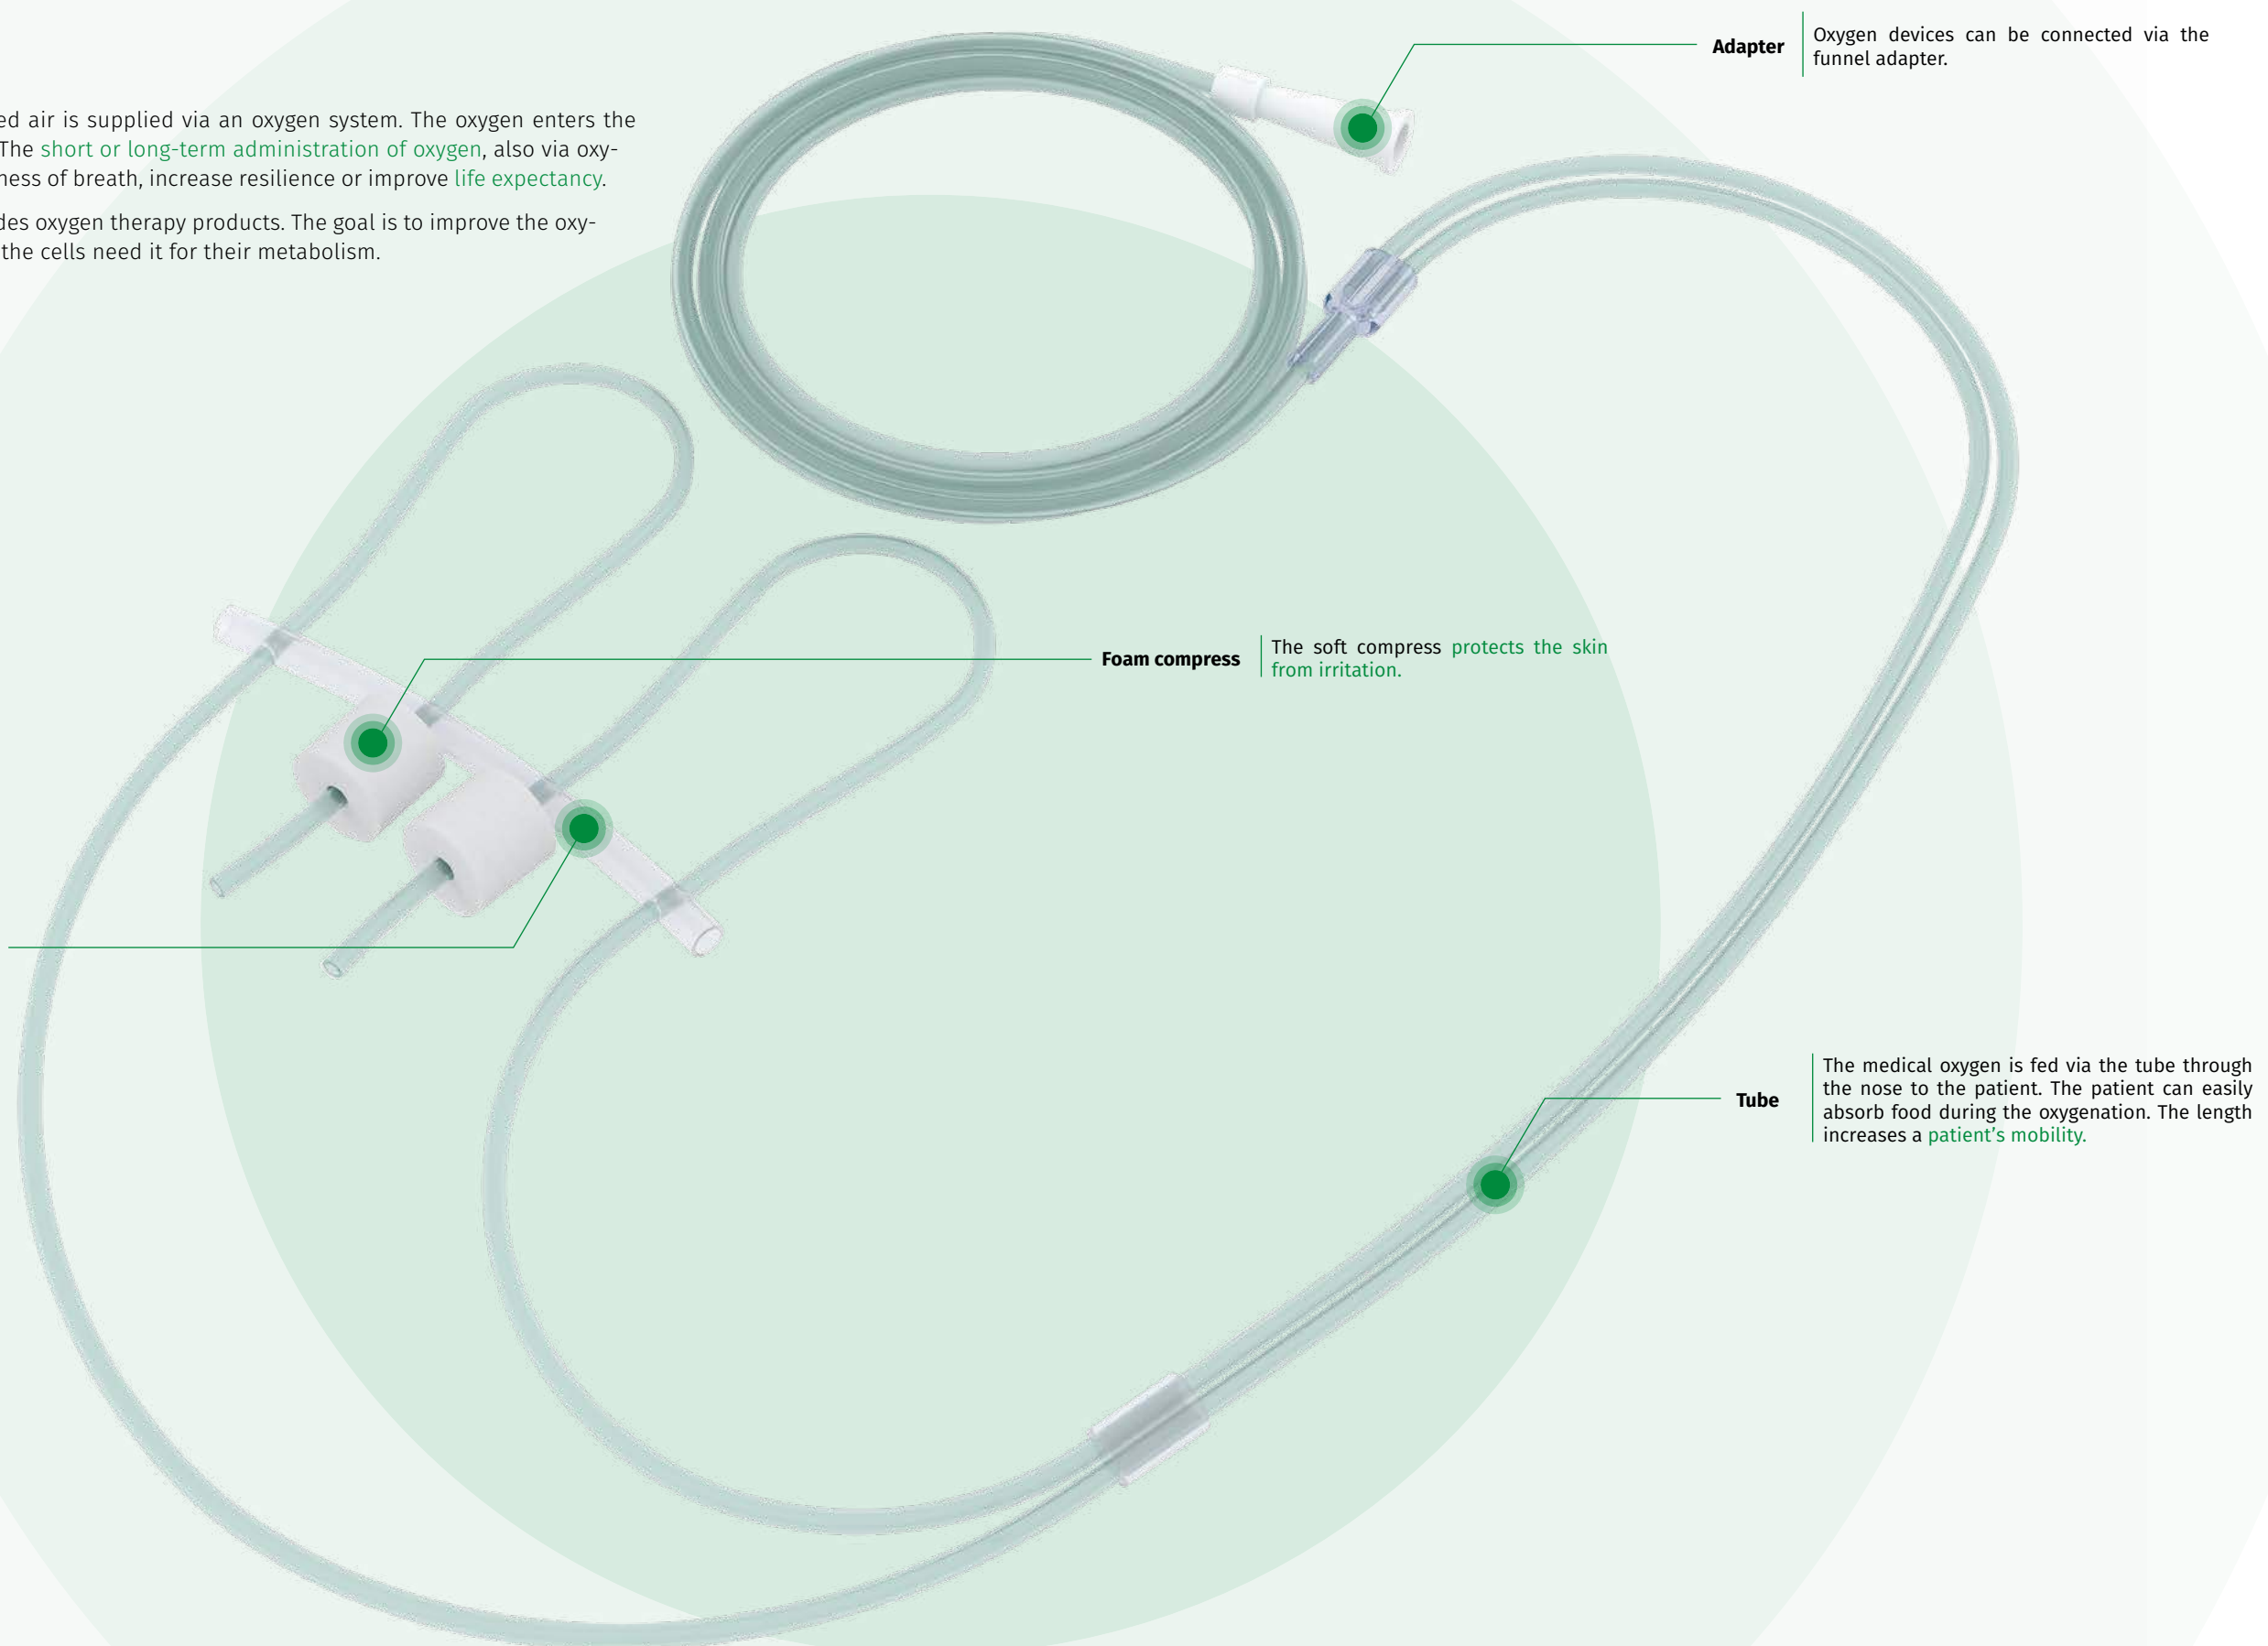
ed air is supplied via an oxygen system. The oxygen enters the The short or long-term administration of oxygen, also via oxyness of breath, increase resilience or improve life expectancy.

des oxygen therapy products. The goal is to improve the oxythe cells need it for their metabolism.

Adapter

Oxygen devices can be connected via the funnel adapter.

Foam compress

The soft compress protects the skin from irritation.

Tube

The medical oxygen is fed via the tube through the nose to the patient. The patient can easily absorb food during the oxygenation. The length increases a patient's mobility.